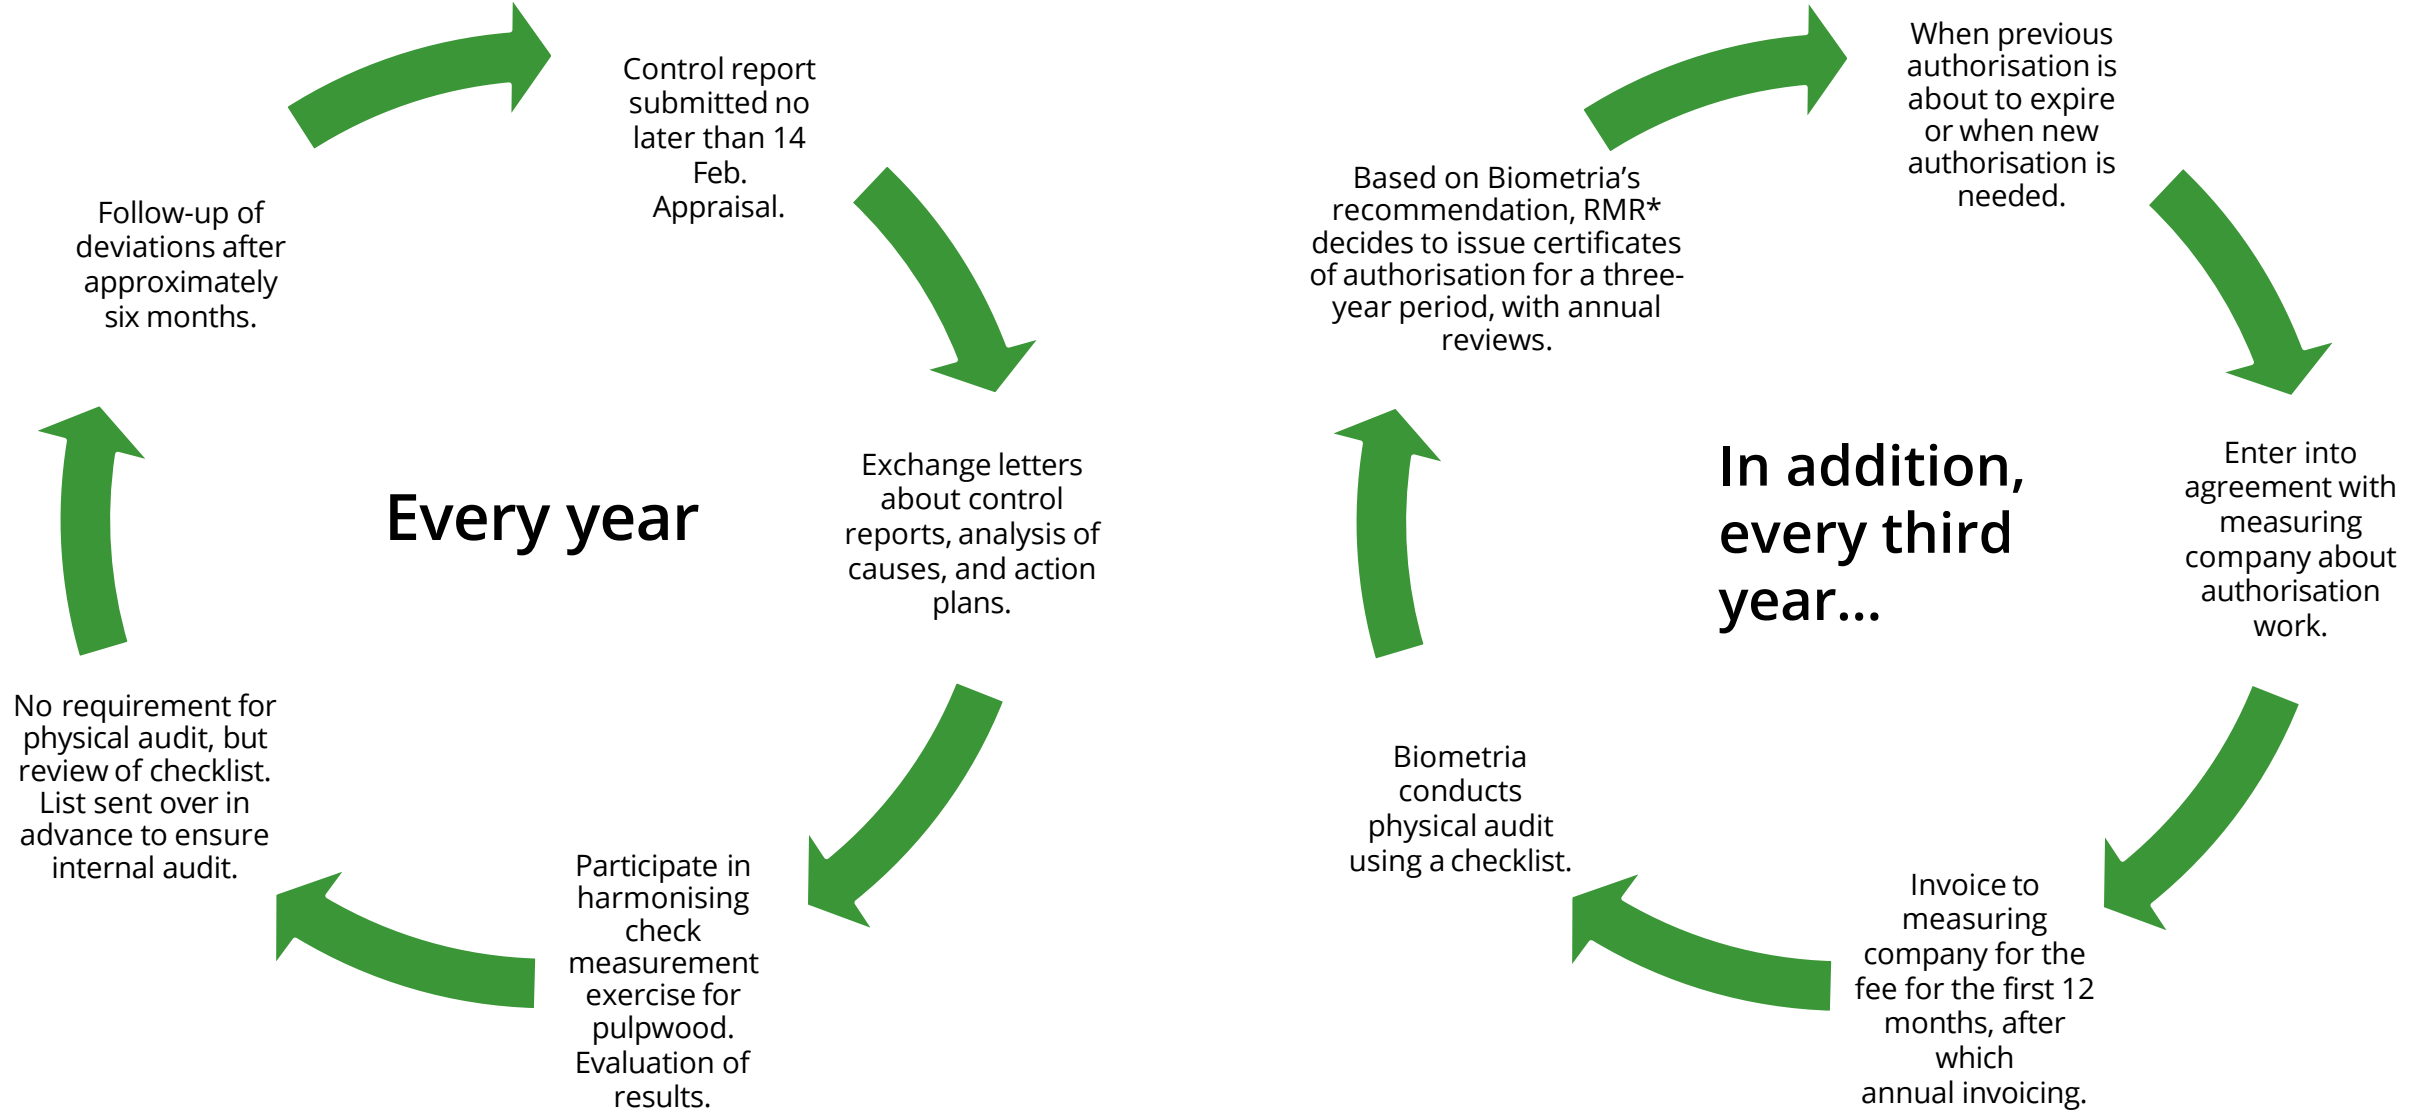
Control report submitted no later than 14 Feb. Appraisal.

Exchange letters about control reports, analysis of causes, and action plans.

Participate in harmonising check measurement exercise for pulpwood. Evaluation of results.

No requirement for physical audit, but review of checklist. List sent over in advance to ensure internal audit.

Follow-up of deviations after approximately six months.

Every year

When previous authorisation is about to expire or when new authorisation is needed.

Enter into agreement with measuring company about authorisation work.

Invoice to measuring company for the fee for the first 12 months, after which annual invoicing.

Biometria conducts physical audit using a checklist.

Based on Biometria’s recommendation, RMR* decides to issue certificates of authorisation for a three-year period, with annual reviews.

In addition, every third year…